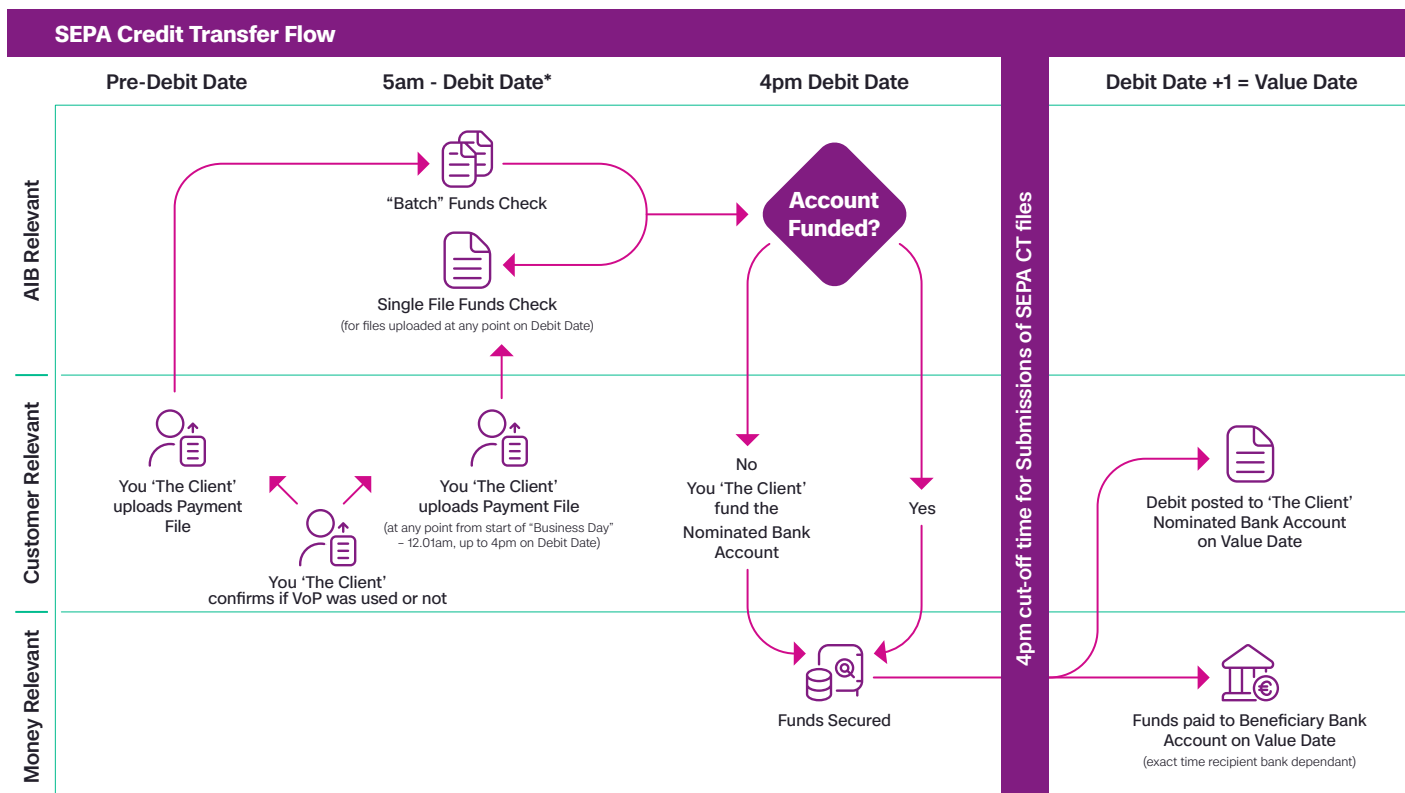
SEPA Credit Transfer Flow

Pre-Debit Date

5am - Debit Date*

4pm Debit Date

Debit Date +1 = Value Date

AIB Relevant

"Batch" Funds Check

Single File Funds Check
(for files uploaded at any point on Debit Date)

Account Funded?

4pm cut-off time for Submissions of SEPA CT files

Customer Relevant

You 'The Client' uploads Payment File

You 'The Client' confirms if VoP was used or not

You 'The Client' uploads Payment File
(at any point from start of "Business Day" – 12.01am, up to 4pm on Debit Date)

No
You 'The Client' fund the Nominated Bank Account

Yes

Debit posted to 'The Client' Nominated Bank Account on Value Date

Money Relevant

Funds Secured

Funds paid to Beneficiary Bank Account on Value Date
(exact time recipient bank dependant)